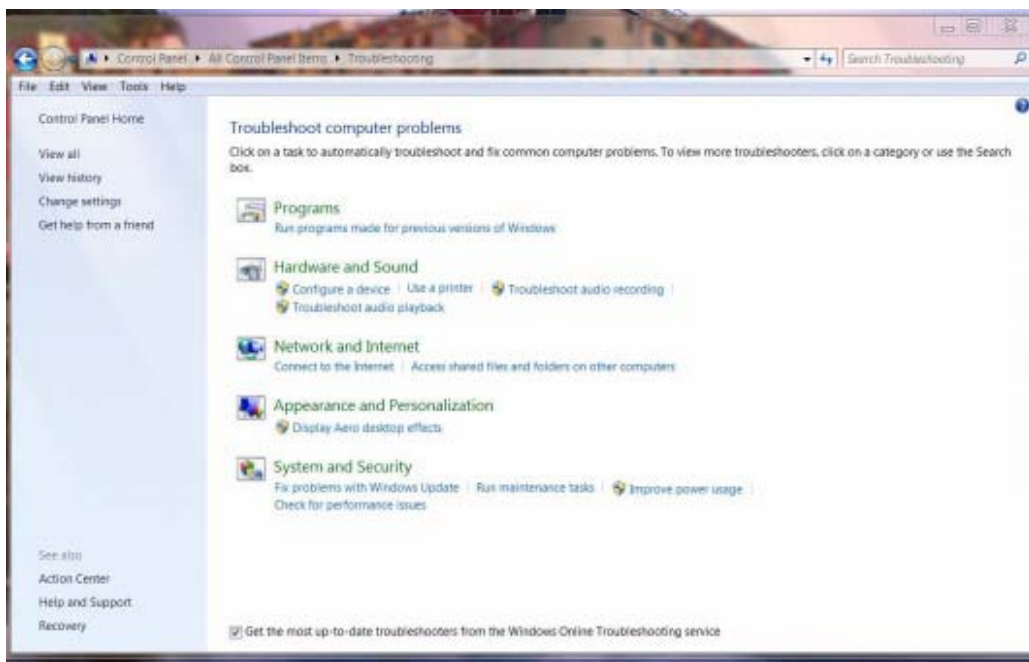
Control Panel ▸ All Control Panel Items ▸ Troubleshooting

Search Troubleshooting

File Edit View Tools Help

Control Panel Home

View all

View history

Change settings

Get help from a friend

Troubleshoot computer problems

Click on a task to automatically troubleshoot and fix common computer problems. To view more troubleshooters, click on a category or use the Search box.

Programs

Run programs made for previous versions of Windows

Hardware and Sound

Configure a device | Use a printer | Troubleshoot audio recording | Troubleshoot audio playback

Network and Internet

Connect to the Internet | Access shared files and folders on other computers

Appearance and Personalization

Display Aero desktop effects

System and Security

Fix problems with Windows Update | Run maintenance tasks | Improve power usage | Check for performance issues

See also

Action Center

Help and Support

Recovery

Get the most up-to-date troubleshooters from the Windows Online Troubleshooting service